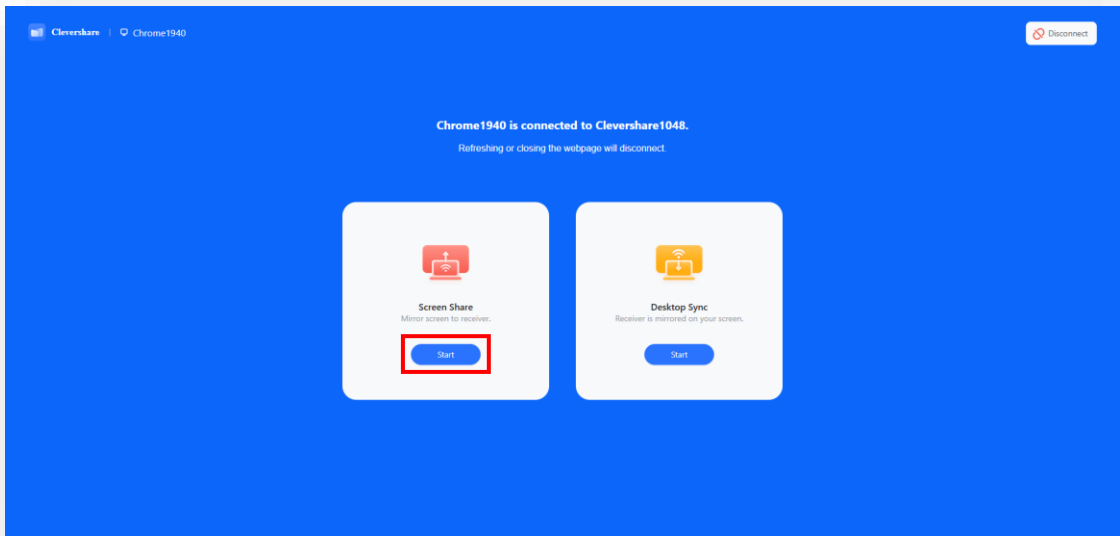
Clevershare | Chrome1940

Disconnect

Chrome1940 is connected to Clevershare1048.

Refreshing or closing the webpage will disconnect.

Screen Share
Mirror screen to receiver.
Start

Desktop Sync
Receiver is mirrored on your screen.
Start